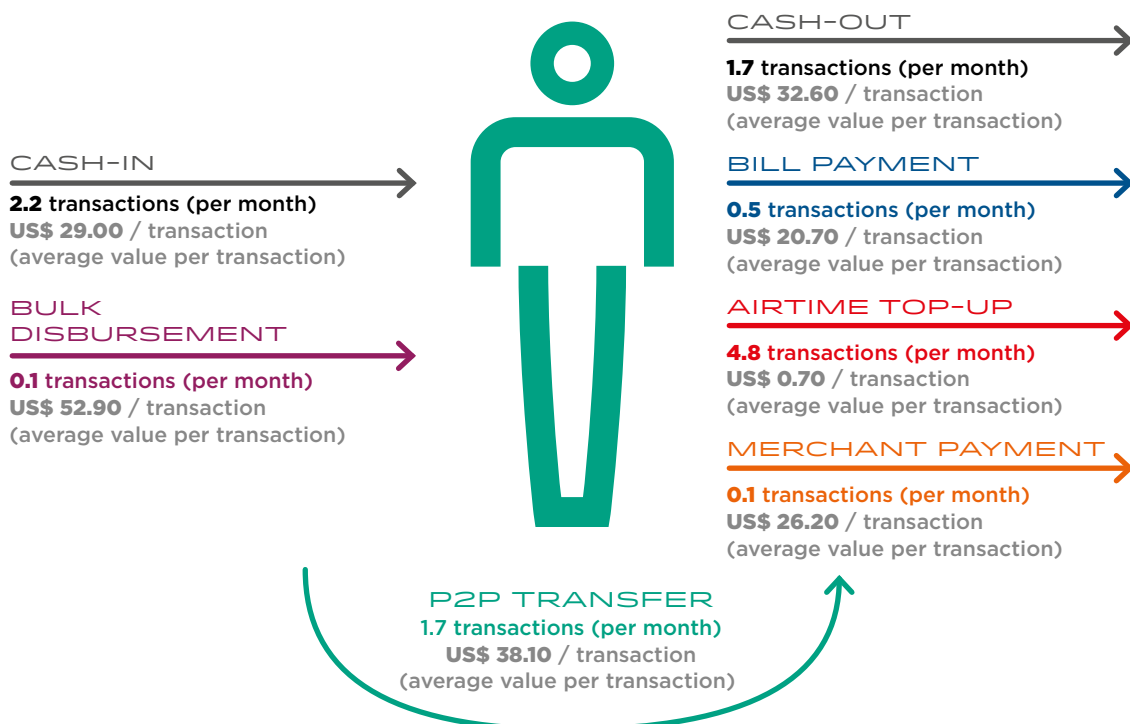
CASH-IN
2.2 transactions (per month)
US$ 29.00 / transaction
(average value per transaction)

BULK DISBURSEMENT
0.1 transactions (per month)
US$ 52.90 / transaction
(average value per transaction)

CASH-OUT
1.7 transactions (per month)
US$ 32.60 / transaction
(average value per transaction)

BILL PAYMENT
0.5 transactions (per month)
US$ 20.70 / transaction
(average value per transaction)

AIRTIME TOP-UP
4.8 transactions (per month)
US$ 0.70 / transaction
(average value per transaction)

MERCHANT PAYMENT
0.1 transactions (per month)
US$ 26.20 / transaction
(average value per transaction)

P2P TRANSFER
1.7 transactions (per month)
US$ 38.10 / transaction
(average value per transaction)